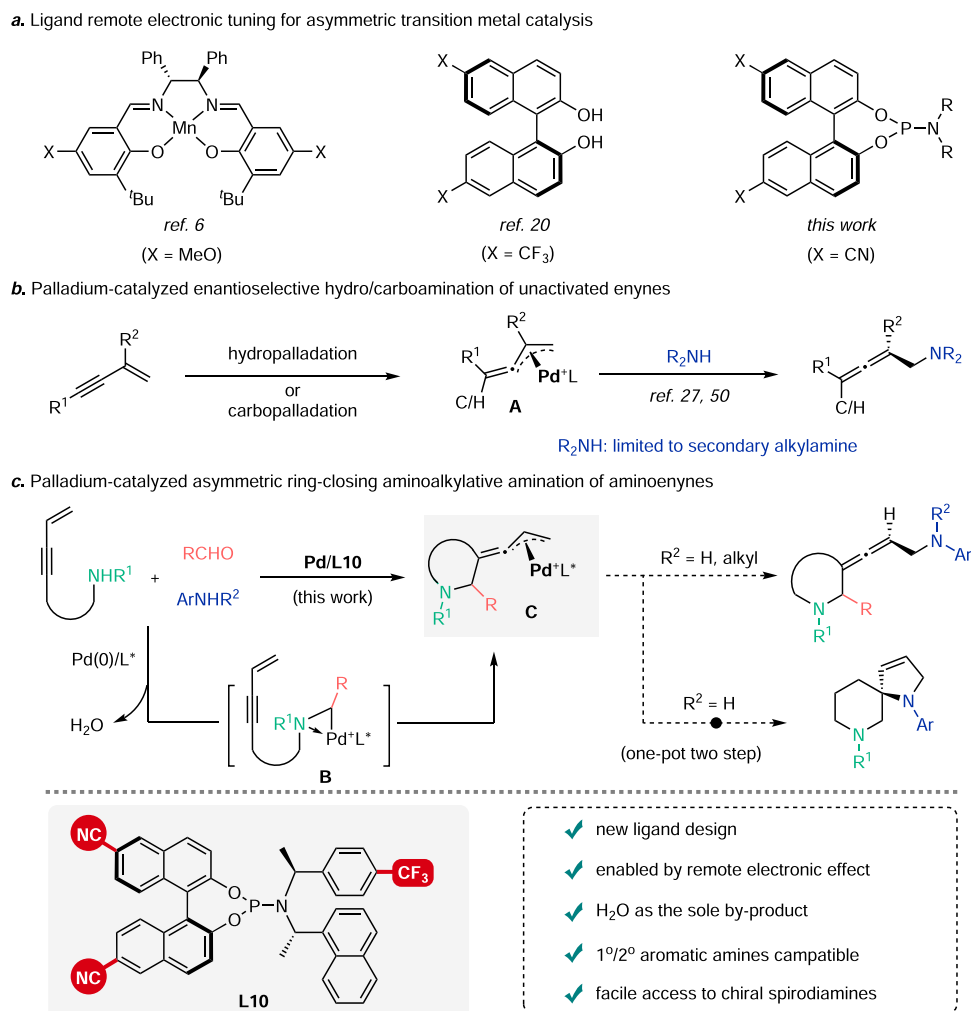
***a.*** Ligand remote electronic tuning for asymmetric transition metal catalysis

Ph Ph N Mn N X O O X $^t$Bu $^t$Bu
*ref. 6*
(X = MeO)

X OH OH X
*ref. 20*
(X = CF$_3$)

X O P N R R O X
*this work*
(X = CN)

***b.*** Palladium-catalyzed enantioselective hydro/carboamination of unactivated enynes

R$^2$ R$^1$

hydropalladation
or
carbopalladation

R$^2$ R$^1$ Pd$^+$L C/H **A**

R$_2$NH
*ref. 27, 50*

R$^2$ R$^1$ NR$_2$ C/H

R$_2$NH: limited to secondary alkylamine

***c.*** Palladium-catalyzed asymmetric ring-closing aminoalkylative amination of aminoenynes

NHR$^1$ + RCHO ArNHR$^2$

**Pd/L10**
(this work)

Pd$^+$L* N R$^1$ R **C**

R$^2$ = H, alkyl

H R$^2$ N Ar N R R$^1$

Pd(0)/L*
H$_2$O

R R$^1$N Pd$^+$L* **B**

R$^2$ = H
(one-pot two step)

N Ar N R$^1$

NC O O P N CF$_3$ NC
**L10**

new ligand design
enabled by remote electronic effect
H$_2$O as the sole by-product
1$^o$/2$^o$ aromatic amines campatible
facile access to chiral spirodiamines